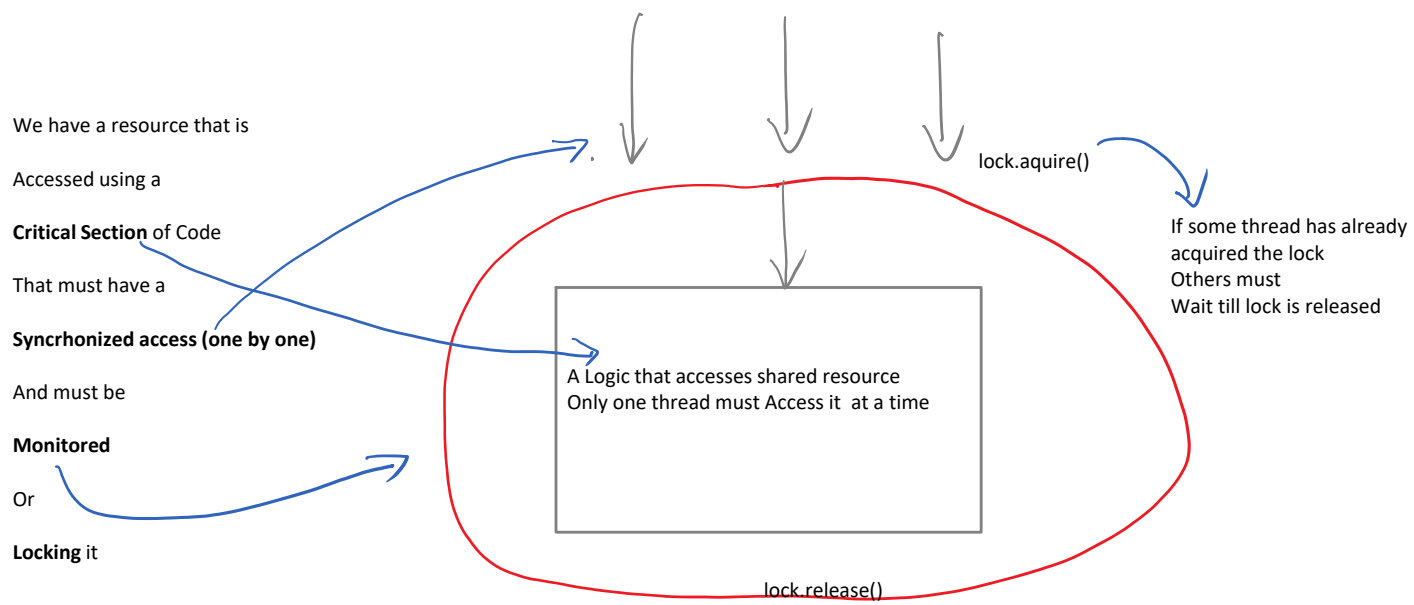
We have a resource that is

Accessed using a

**Critical Section** of Code

That must have a

**Syncrhonized access (one by one)**

And must be

**Monitored**

Or

**Locking** it

lock.aquire()

If some thread has already acquired the lock Others must Wait till lock is released

A Logic that accesses shared resource
Only one thread must Access it at a time

lock.release()